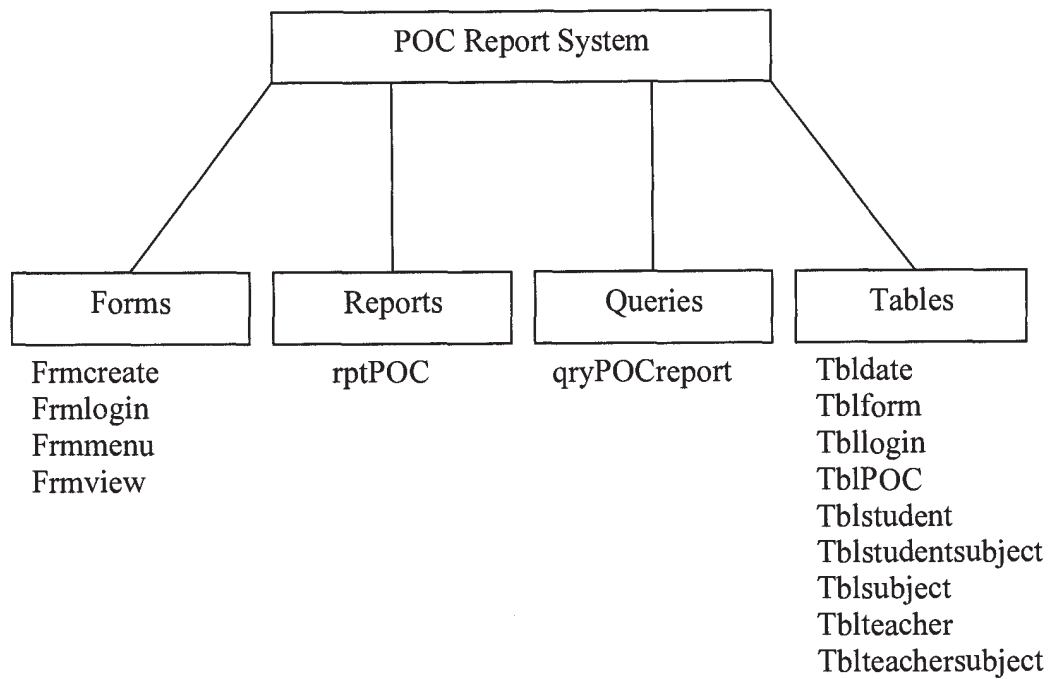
POC Report System

Forms

Frmcreate
Frmlogin
Frmmenu
Frmview

Reports

rptPOC

Queries

qryPOCreport

Tables

Tbldate
Tblform
Tbllogin
TblPOC
Tblstudent
Tblstudentsubject
Tblsubject
Tblteacher
Tblteachersubject